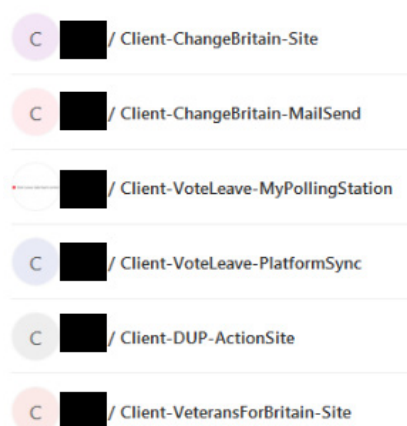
C / Client-ChangeBritain-Site

C / Client-ChangeBritain-MailSend

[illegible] / Client-VoteLeave-MyPollingStation

C / Client-VoteLeave-PlatformSync

C / Client-DUP-ActionSite

C / Client-VeteransForBritain-Site